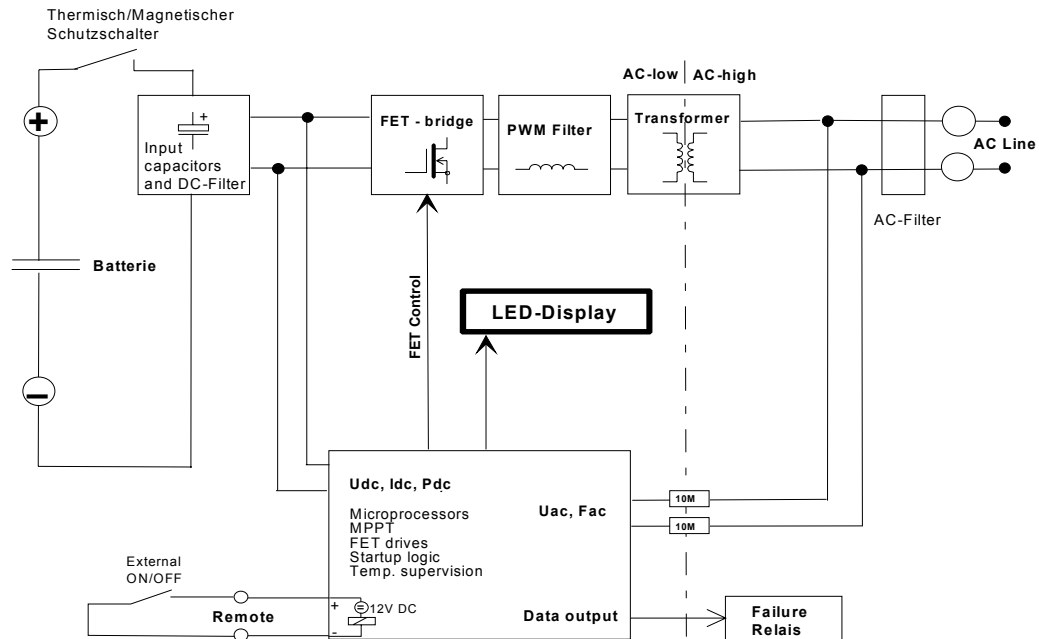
Thermisch/Magnetischer Schutzschalter

AC-low | AC-high

+

Input capacitors and DC-Filter

FET - bridge

PWM Filter

Transformer

AC Line

AC-Filter

Batterie

FET Control

LED-Display

Udc, Idc, Pdc

Microprocessors
MPPT
FET drives
Startup logic
Temp. supervision

Uac, Fac

10M

10M

External ON/OFF

Remote

+

-

12V DC

Data output

Failure Relais